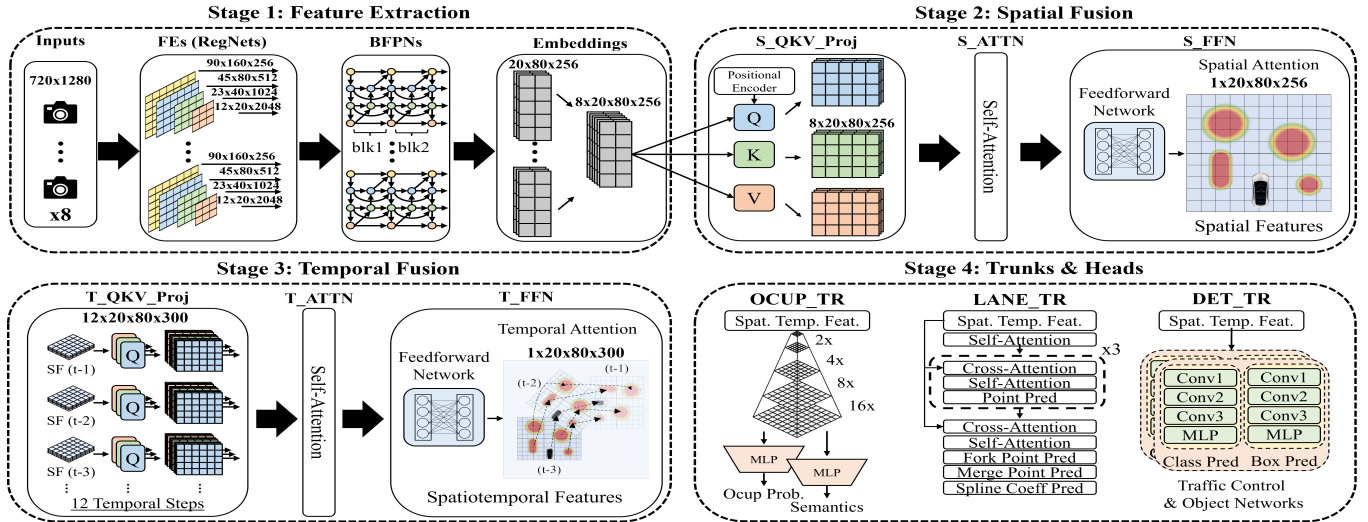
Stage 1: Feature Extraction

Inputs

720x1280

x8

FEs (RegNets)

90x160x256
45x80x512
23x40x1024
12x20x2048

90x160x256
45x80x512
23x40x1024
12x20x2048

BFPNs

blk1 blk2

Embeddings

20x80x256

8x20x80x256

Stage 2: Spatial Fusion

S_QKV_Proj

Positional Encoder

Q

K

V

8x20x80x256

S_ATTN

Self-Attention

S_FFN

Feedforward Network

Spatial Attention
1x20x80x256

Spatial Features

Stage 3: Temporal Fusion

T_QKV_Proj

12x20x80x300

SF (t-1)

Q

SF (t-2)

Q

SF (t-3)

Q

12 Temporal Steps

T_ATTN

Self-Attention

T_FFN

Temporal Attention

Feedforward Network

1x20x80x300

(t-2)

(t-1)

(t-3)

Spatiotemporal Features

Stage 4: Trunks & Heads

OCUP_TR

Spat. Temp. Feat.

2x
4x
8x
16x

MLP

MLP

Ocup Prob.

Semantics

LANE_TR

Spat. Temp. Feat.

Self-Attention

x3

Cross-Attention

Self-Attention

Point Pred

Cross-Attention

Self-Attention

Fork Point Pred

Merge Point Pred

Spline Coeff Pred

DET_TR

Spat. Temp. Feat.

Conv1
Conv2
Conv3
MLP

Conv1
Conv2
Conv3
MLP

Class Pred

Box Pred

Traffic Control & Object Networks